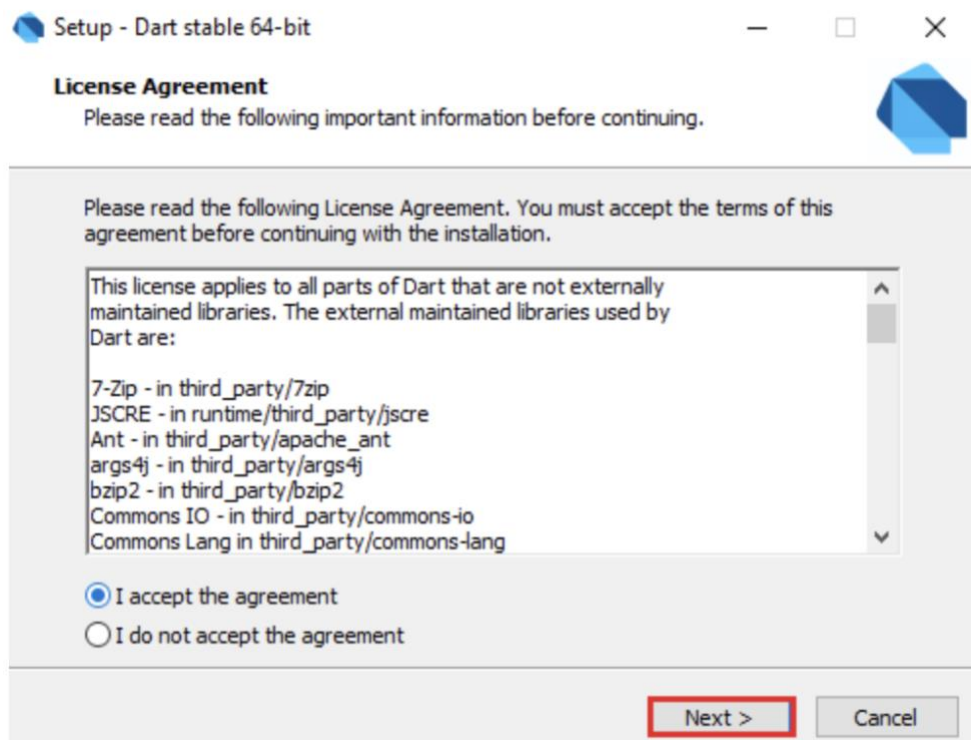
Setup - Dart stable 64-bit

License Agreement
Please read the following important information before continuing.

Please read the following License Agreement. You must accept the terms of this agreement before continuing with the installation.

This license applies to all parts of Dart that are not externally maintained libraries. The external maintained libraries used by Dart are:

7-Zip - in third_party/7zip
JSCRE - in runtime/third_party/jscre
Ant - in third_party/apache_ant
args4j - in third_party/args4j
bzip2 - in third_party/bzip2
Commons IO - in third_party/commons-io
Commons Lang in third_party/commons-lang

I accept the agreement
I do not accept the agreement

Next >
Cancel